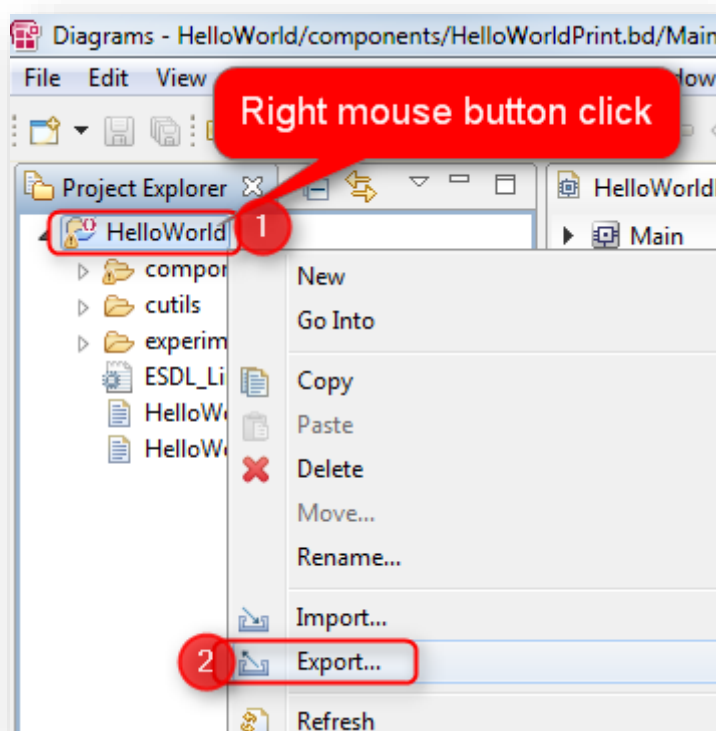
Diagrams - HelloWorld/components/HelloWorldPrint.bd/Main

File Edit View

Right mouse button click

Project Explorer

HelloWorld 1

HelloWorld

Main

compon

cutils

experim

ESDL_Li

HelloWo

HelloWo

New

Go Into

Copy

Paste

Delete

Move...

Rename...

Import...

2 Export...

Refresh